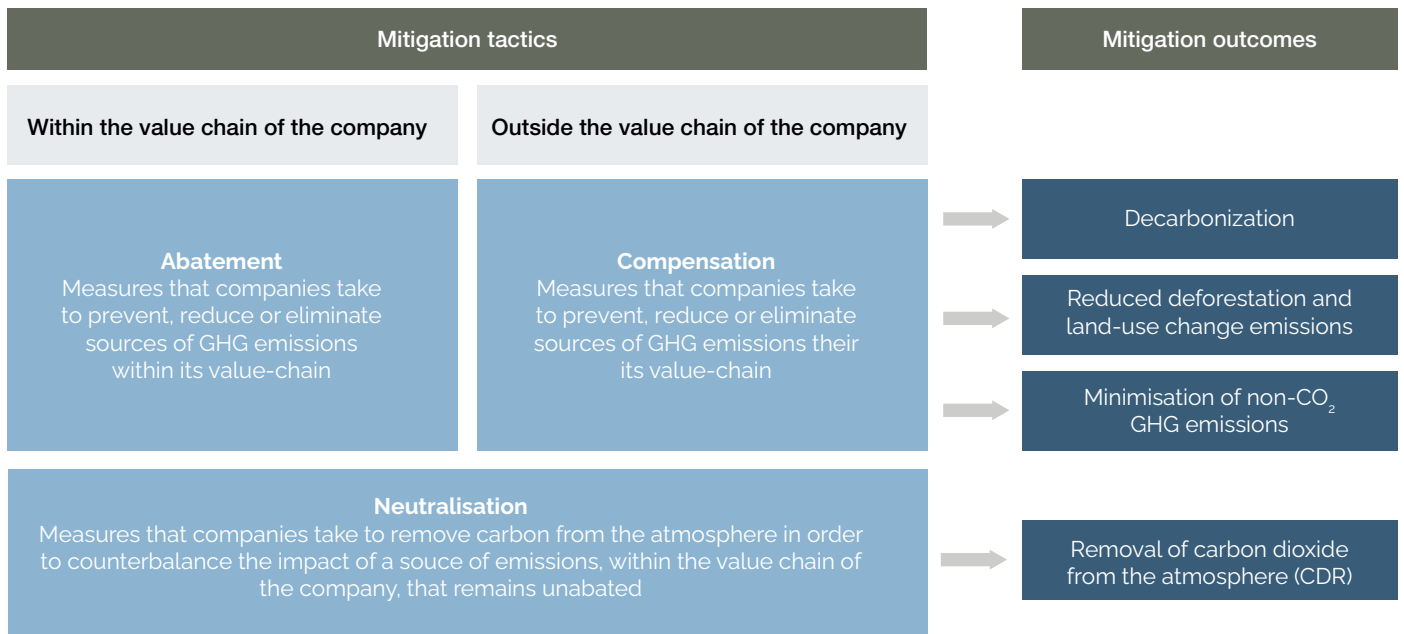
Mitigation tactics

Mitigation outcomes

Within the value chain of the company

Outside the value chain of the company

Abatement
Measures that companies take to prevent, reduce or eliminate sources of GHG emissions within its value-chain

Compensation
Measures that companies take to prevent, reduce or eliminate sources of GHG emissions their its value-chain

Decarbonization

Reduced deforestation and land-use change emissions

Minimisation of non-$CO_2$ GHG emissions

Neutralisation
Measures that companies take to remove carbon from the atmosphere in order to counterbalance the impact of a souce of emissions, within the value chain of the company, that remains unabated

Removal of carbon dioxide from the atmosphere (CDR)